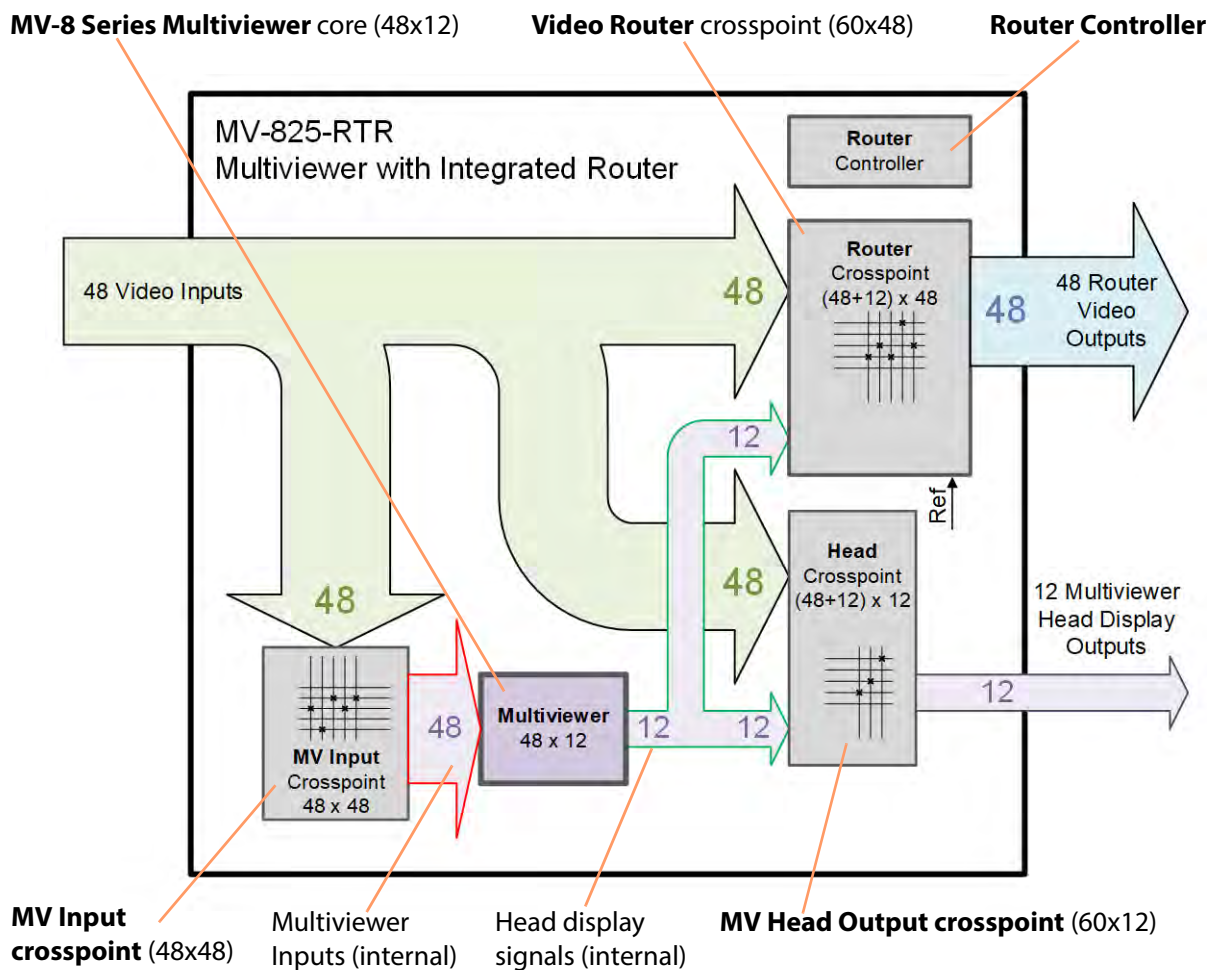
**MV-8 Series Multiviewer** core (48x12)

**Video Router** crosspoint (60x48)

**Router Controller**

MV-825-RTR
Multiviewer with Integrated Router

**Router**
Controller

48 Video Inputs

48

**Router**
Crosspoint
(48+12) x 48

48

48 Router
Video
Outputs

12

Ref

**Head**
Crosspoint
(48+12) x 12

48

12 Multiviewer
Head Display
Outputs

48

12

**MV Input**
Crosspoint
48 x 48

48

**Multiviewer**
48 x 12

12

12

**MV Input crosspoint** (48x48)

Multiviewer
Inputs (internal)

Head display
signals (internal)

**MV Head Output crosspoint** (60x12)